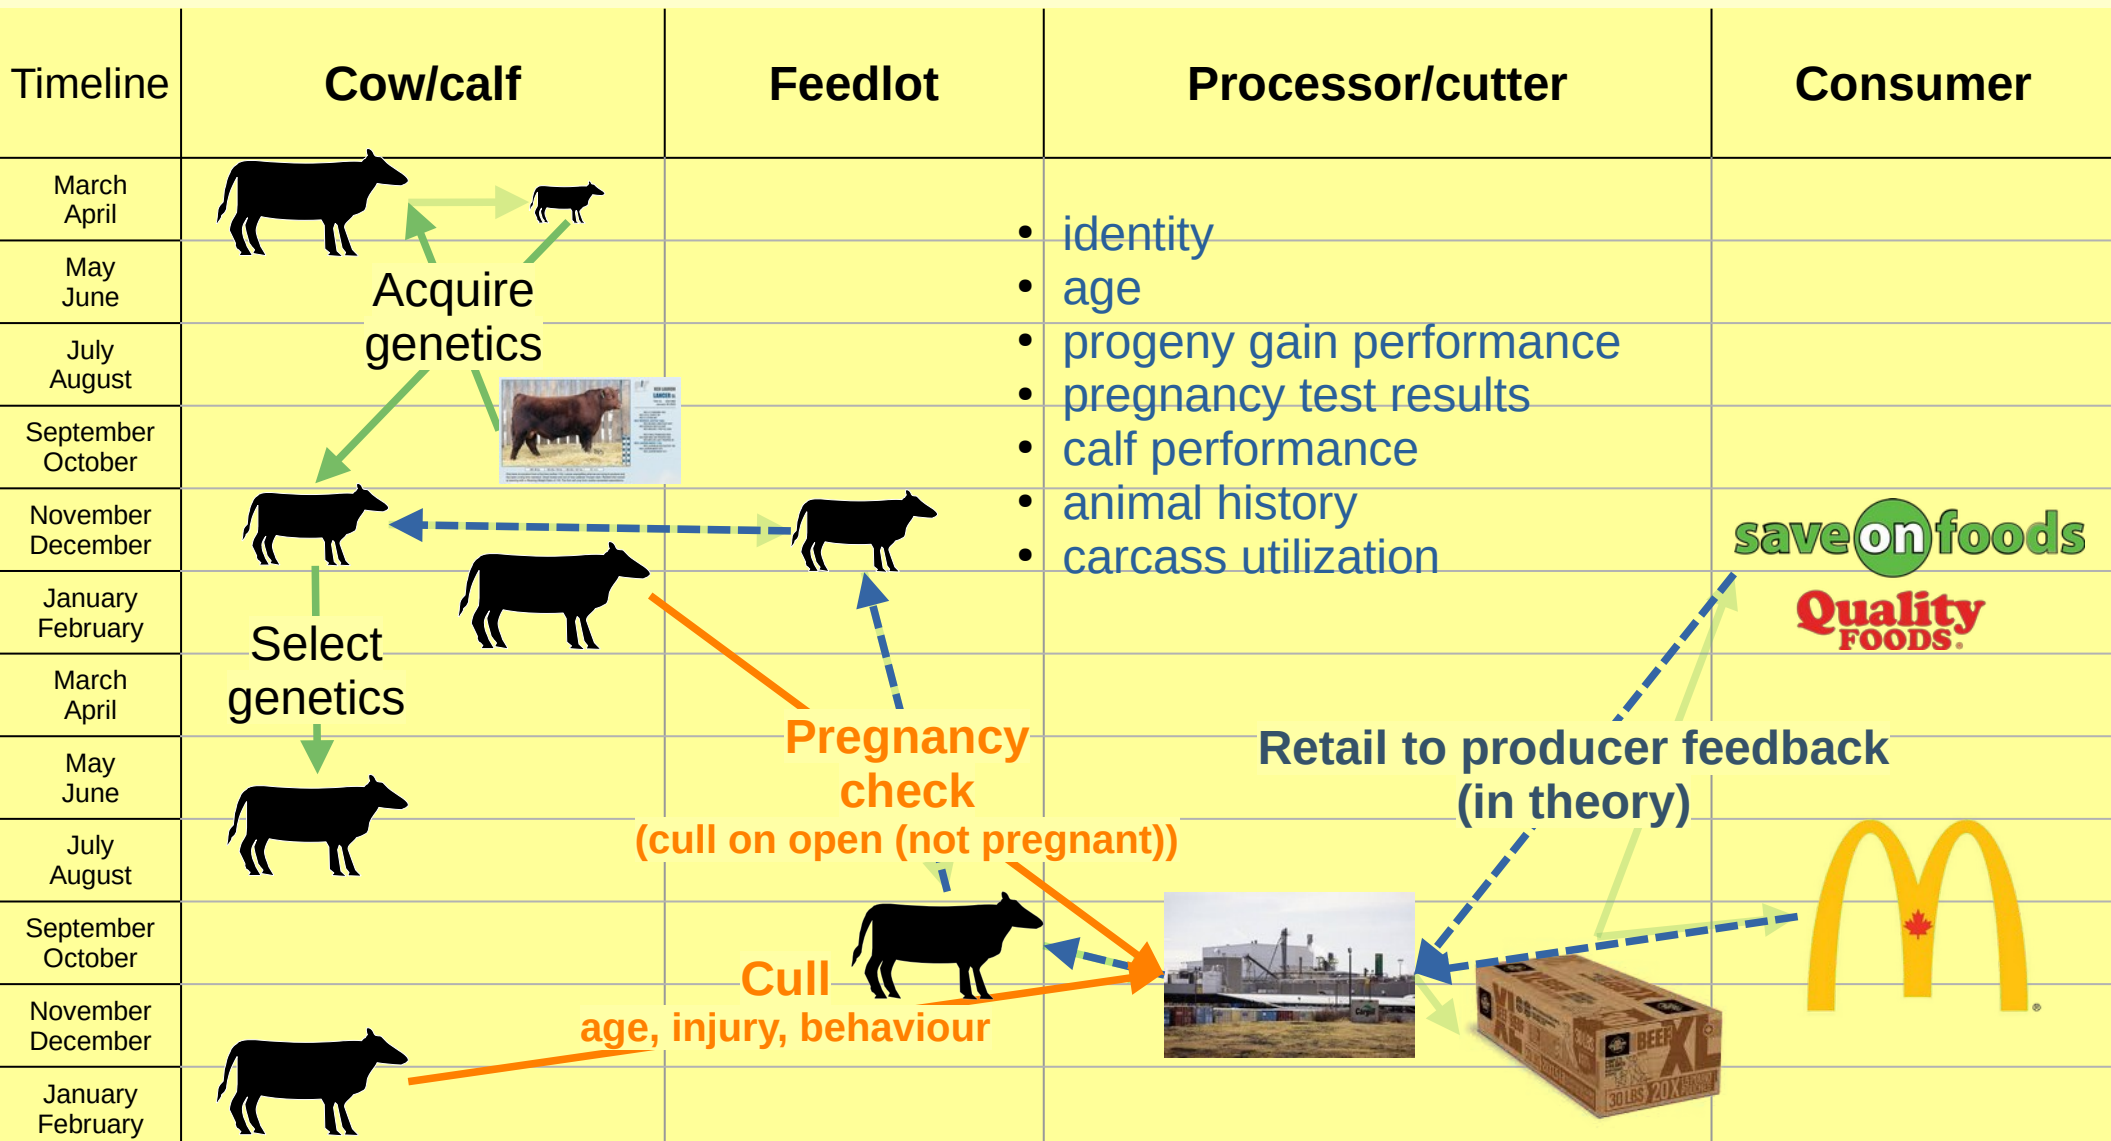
| Timeline | Cow/calf | Feedlot | Processor/cutter | Consumer |
|---|---|---|---|---|
| March April | | | | |
| May June | | | | |
| July August | | | | |
| September October | | | | |
| November December | | | | |
| January February | | | | |
| March April | | | | |
| May June | | | | |
| July August | | | | |
| September October | | | | |
| November December | | | | |
| January February | | | | |

Acquire genetics

- identity
- age
- progeny gain performance
- pregnancy test results
- calf performance
- animal history
- carcass utilization

save on foods

Quality FOODS

Select genetics

Pregnancy check (cull on open (not pregnant))

Retail to producer feedback (in theory)

Cull age, injury, behaviour

BEEF XL 30 LBS 20X